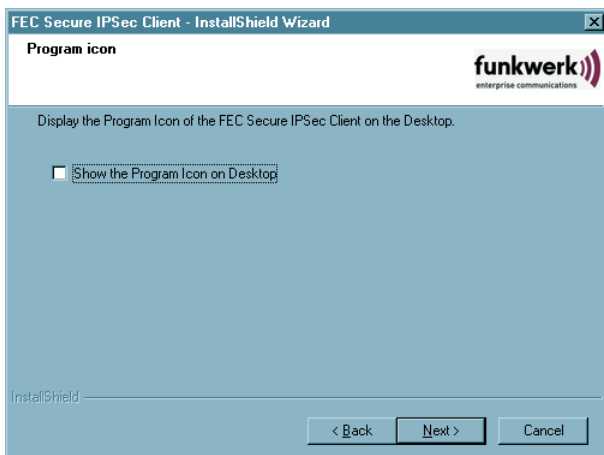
FEC Secure IPSec Client - InstallShield Wizard

Program icon

funkwerk
enterprise communications

Display the Program Icon of the FEC Secure IPSec Client on the Desktop.

Show the Program Icon on Desktop

InstallShield

< Back
Next >
Cancel